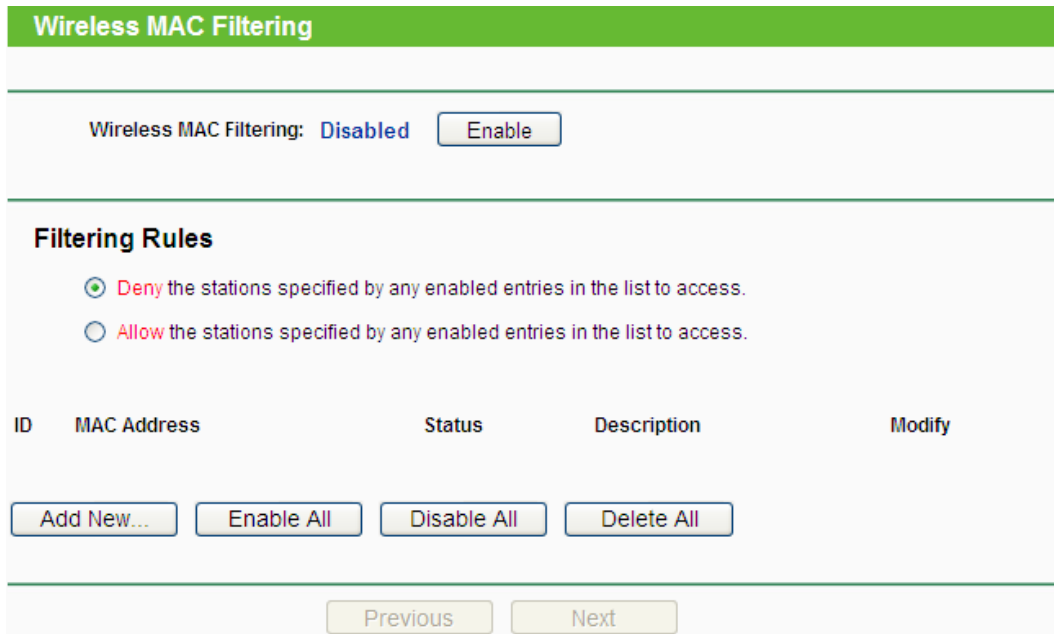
Wireless MAC Filtering

Wireless MAC Filtering: Disabled Enable

Filtering Rules

Deny the stations specified by any enabled entries in the list to access.

Allow the stations specified by any enabled entries in the list to access.

| ID | MAC Address | Status | Description | Modify |
|---|---|---|---|---|

Add New... Enable All Disable All Delete All

Previous Next